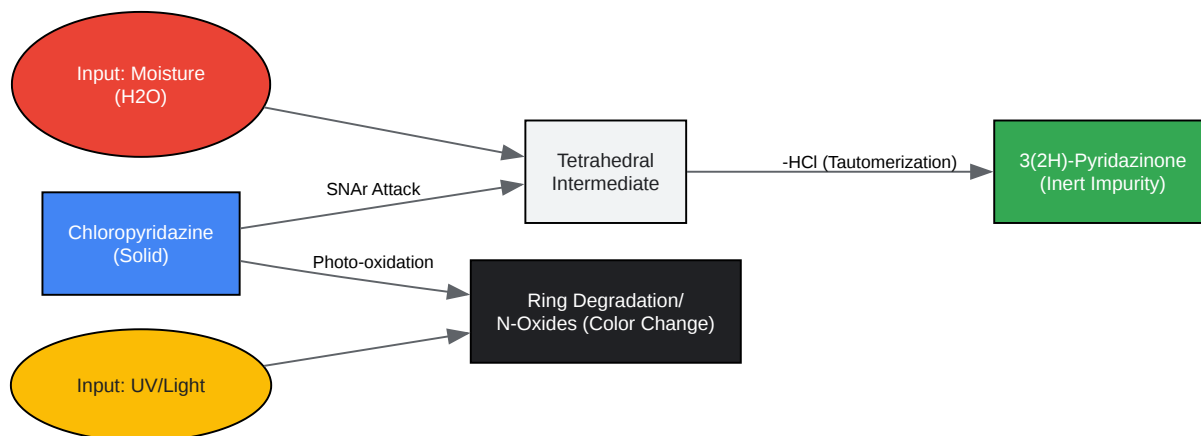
Input: Moisture
(H2O)

Tetrahedral
Intermediate

-HCl (Tautomerization)

3(2H)-Pyridazinone
(Inert Impurity)

SNAr Attack

Chloropyridazine
(Solid)

Photo-oxidation

Ring Degradation/
N-Oxides (Color Change)

Input: UV/Light